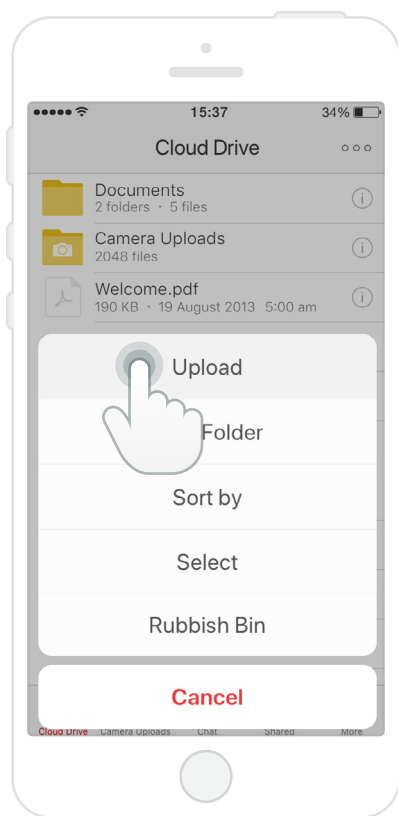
15:37

34%

Cloud Drive

Documents
2 folders · 5 files

Camera Uploads
2048 files

Welcome.pdf
190 KB · 19 August 2013 5:00 am

Upload

Folder

Sort by

Select

Rubbish Bin

Cancel

Cloud Drive Camera Uploads Chat Shared More